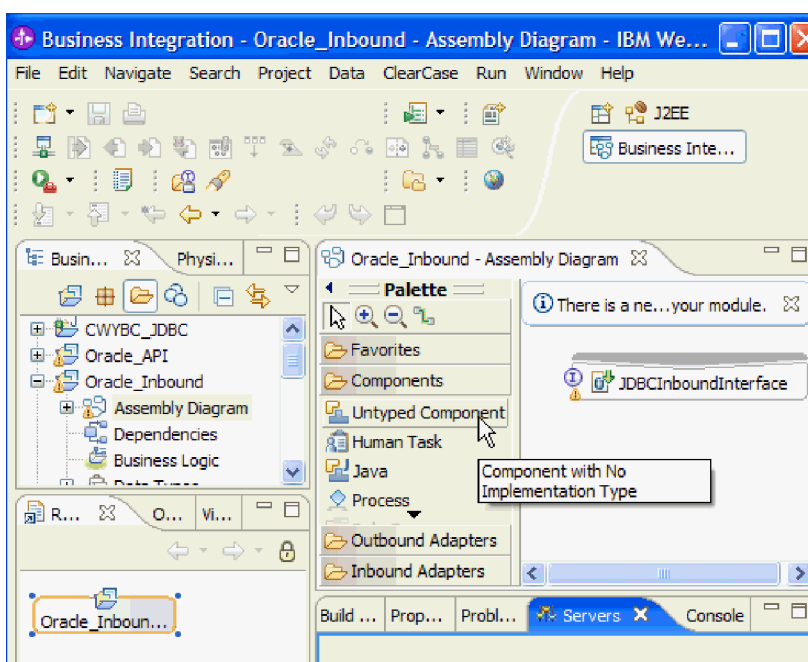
Business Integration - Oracle_Inbound - Assembly Diagram - IBM We...

File Edit Navigate Search Project Data ClearCase Run Window Help

J2EE

Business Inte...

Busin... Physi...

CWYBC_JDBC
Oracle_API
Oracle_Inbound
Assembly Diagram
Dependencies
Business Logic
Data Types

R... O... Vi...

Oracle_Inboun...

Oracle_Inbound - Assembly Diagram

Palette

Favorites
Components
Untyped Component
Human Task
Java
Process
Outbound Adapters
Inbound Adapters

There is a ne...your module.

JDBCInboundInterface

Component with No Implementation Type

Build ... Prop... Probl... Servers Console